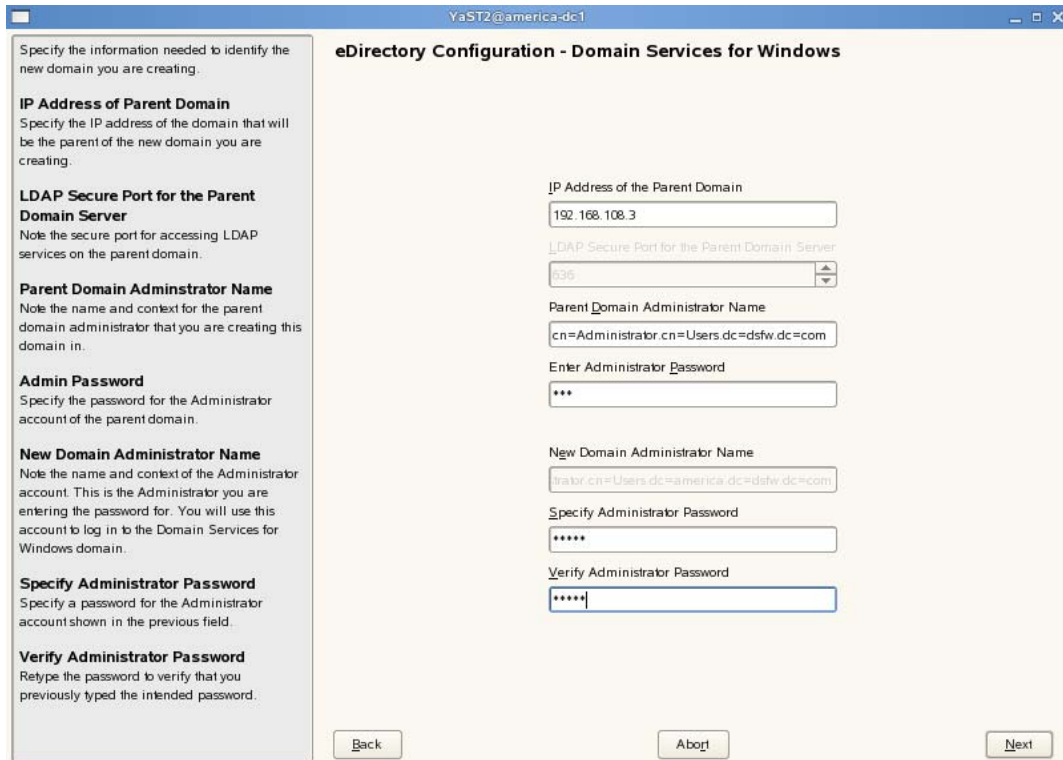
YaST2@america-dc1

Specify the information needed to identify the new domain you are creating.

IP Address of Parent Domain
Specify the IP address of the domain that will be the parent of the new domain you are creating.

LDAP Secure Port for the Parent Domain Server
Note the secure port for accessing LDAP services on the parent domain.

Parent Domain Adminstrator Name
Note the name and context for the parent domain administrator that you are creating this domain in.

Admin Password
Specify the password for the Administrator account of the parent domain.

New Domain Administrator Name
Note the name and context of the Administrator account. This is the Administrator you are entering the password for. You will use this account to log in to the Domain Services for Windows domain.

Specify Administrator Password
Specify a password for the Administrator account shown in the previous field.

Verify Administrator Password
Retype the password to verify that you previously typed the intended password.

eDirectory Configuration - Domain Services for Windows

IP Address of the Parent Domain
192.168.108.3

LDAP Secure Port for the Parent Domain Server
636

Parent Domain Administrator Name
cn=Administrator.cn=Users.dc=dsfw.dc=com

Enter Administrator Password
***

New Domain Administrator Name
trator.cn=Users.dc=america.dc=dsfw.dc=com

Specify Administrator Password
*****

Verify Administrator Password
*****

Back

Abort

Next